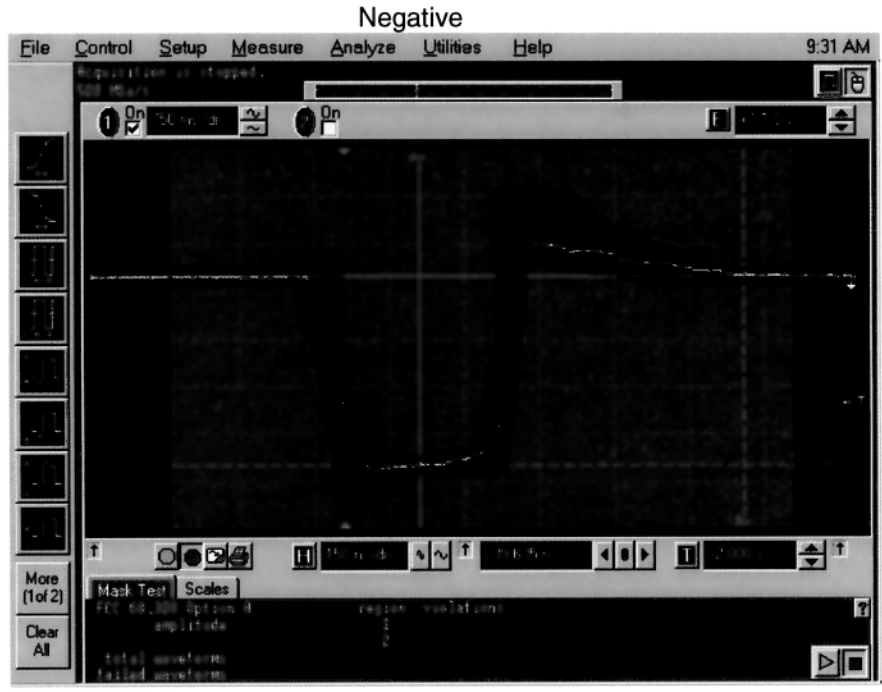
Negative

File Control Setup Measure Analyze Utilities Help 9:31 AM

Acquisition is stopped.
500 MSa/s

1 On
On

More (1of 2)

Clear All

Mask Test Scales

FCC 68.308 Option B
amplitude
region violations
1
2
total waveforms
failed waveforms